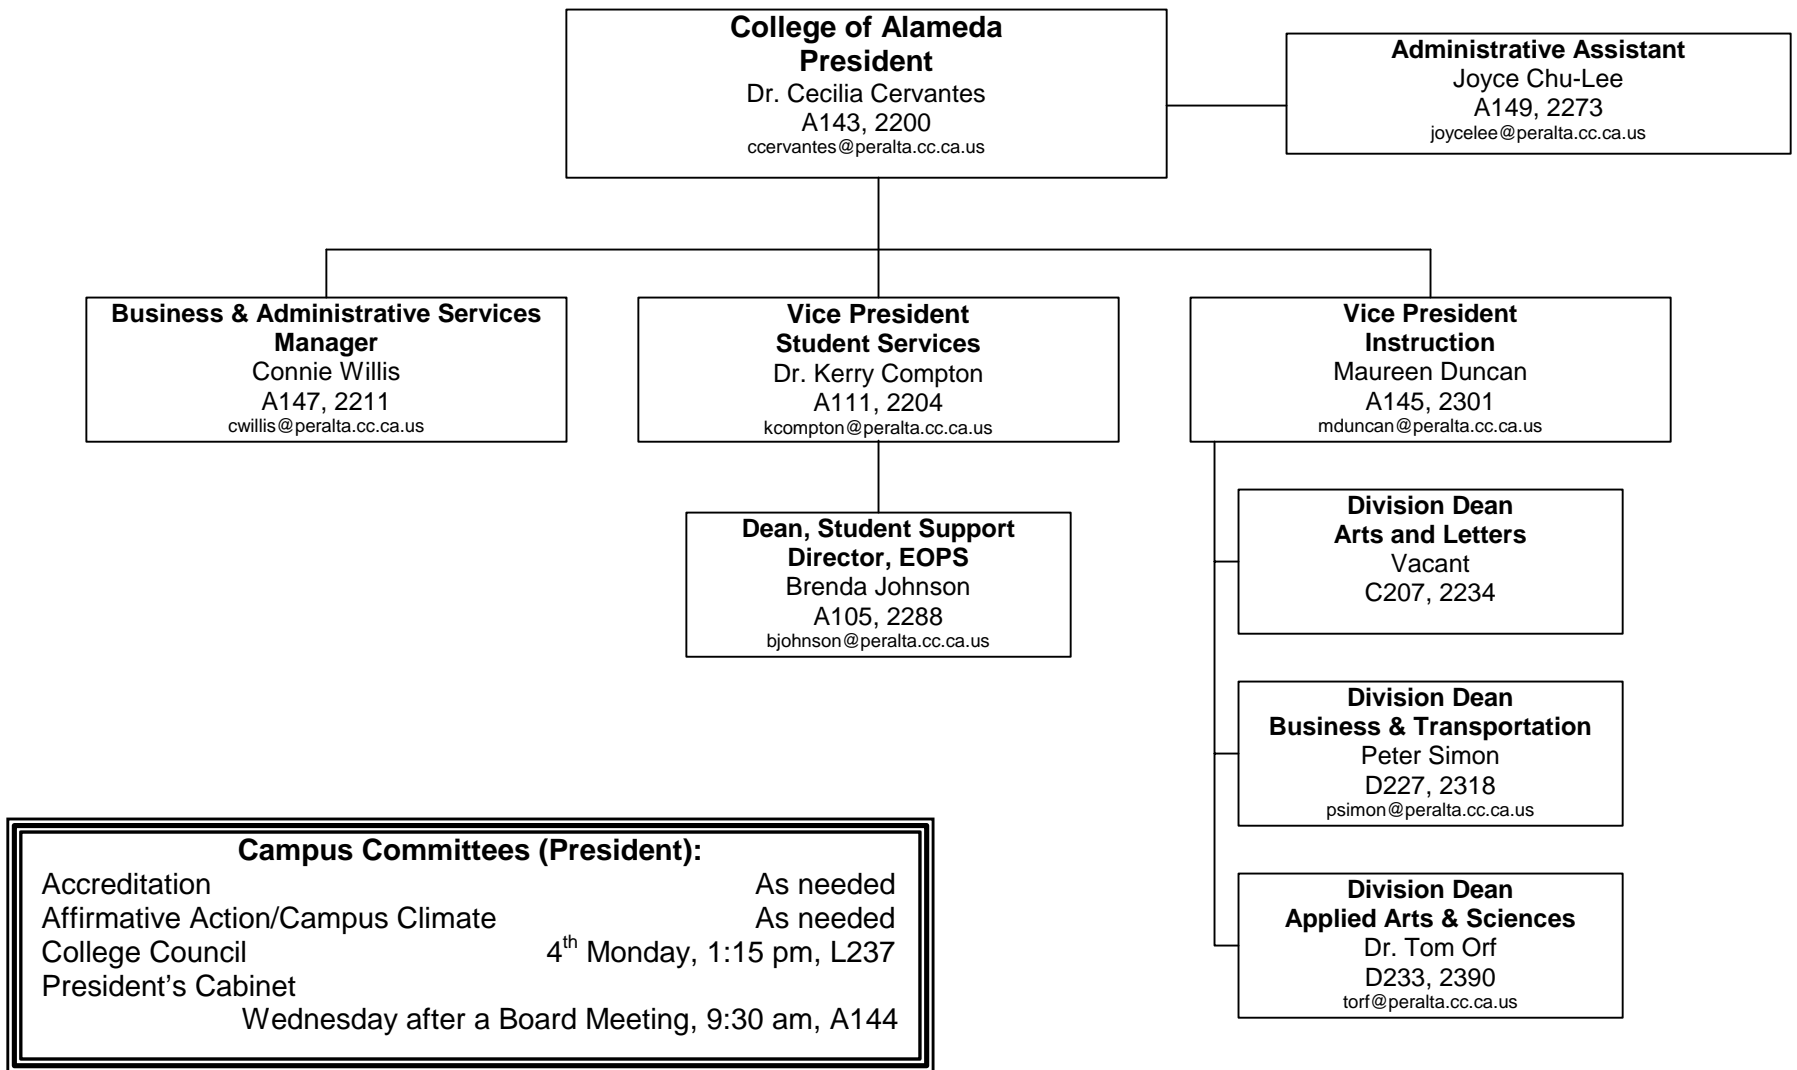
**College of Alameda President**
Dr. Cecilia Cervantes
A143, 2200
ccervantes@peralta.cc.ca.us

**Administrative Assistant**
Joyce Chu-Lee
A149, 2273
joycelee@peralta.cc.ca.us

**Business & Administrative Services Manager**
Connie Willis
A147, 2211
cwillis@peralta.cc.ca.us

**Vice President Student Services**
Dr. Kerry Compton
A111, 2204
kcompton@peralta.cc.ca.us

**Vice President Instruction**
Maureen Duncan
A145, 2301
mduncan@peralta.cc.ca.us

**Dean, Student Support Director, EOPS**
Brenda Johnson
A105, 2288
bjohnson@peralta.cc.ca.us

**Division Dean Arts and Letters**
Vacant
C207, 2234

**Division Dean Business & Transportation**
Peter Simon
D227, 2318
psimon@peralta.cc.ca.us

**Division Dean Applied Arts & Sciences**
Dr. Tom Orf
D233, 2390
torf@peralta.cc.ca.us

**Campus Committees (President):**
Accreditation As needed
Affirmative Action/Campus Climate As needed
College Council $4^{th}$ Monday, 1:15 pm, L237
President's Cabinet
Wednesday after a Board Meeting, 9:30 am, A144